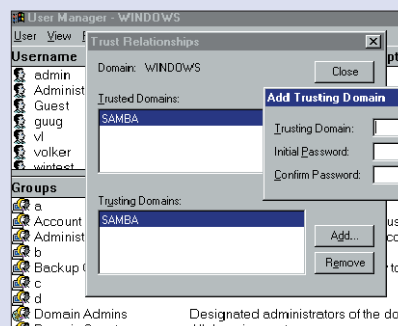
User Manager - WINDOWS
User View P
Username
admin
Administ
Guest
guug
vl
volker
wintest
Groups
a
Account
Administ
b
Backup (
c
d
Domain Admins
Designated administrators of the do
Trust Relationships
Domain: WINDOWS
Close
Trusted Domains:
SAMBA
Trusting Domains:
SAMBA
Add...
Remove
Add Trusting Domain
Trusting Domain:
Initial Password:
Confirm Password: